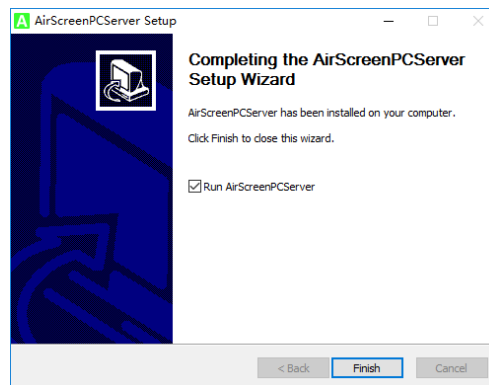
A AirScreenPCServer Setup

Completing the AirScreenPCServer Setup Wizard

AirScreenPCServer has been installed on your computer.

Click Finish to close this wizard.

Run AirScreenPCServer

< Back
Finish
Cancel